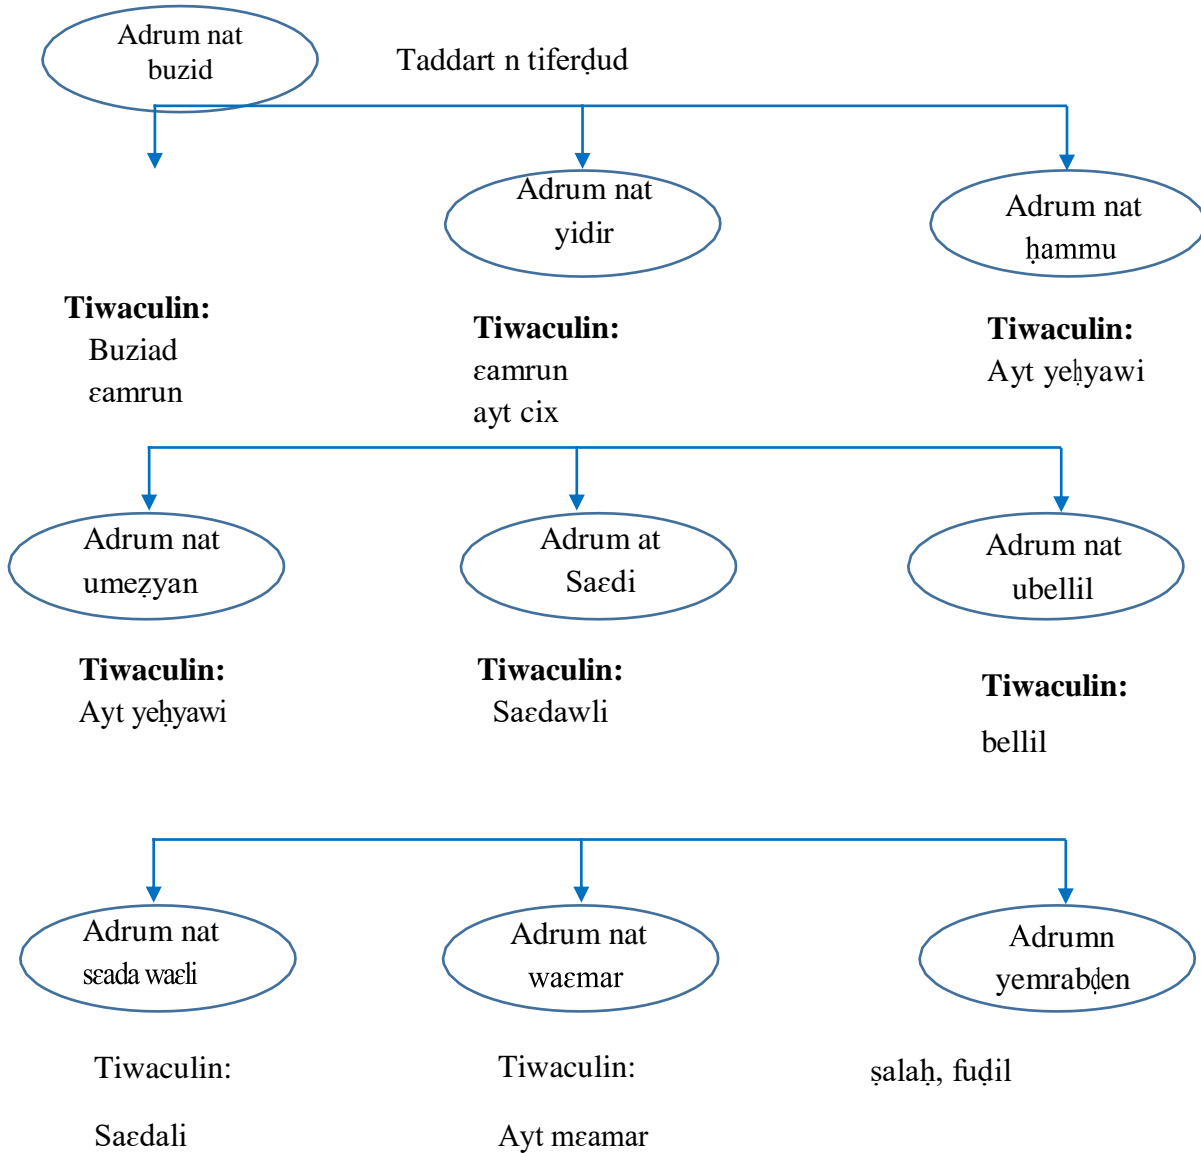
Adrum nat buzid

Taddart n tiferḍud

Adrum nat yidir

Adrum nat ḥammu

**Tiwaculin:**
Buziad
ɛamrun

**Tiwaculin:**
ɛamrun
ayt cix

**Tiwaculin:**
Ayt yeḥyawi

Adrum nat umeẓyan

Adrum at Saɛdi

Adrum nat ubellil

**Tiwaculin:**
Ayt yeḥyawi

**Tiwaculin:**
Saɛdawli

**Tiwaculin:**
bellil

Adrum nat sɛada waɛli

Adrum nat waɛmar

Adrumn yemrabḍen

Tiwaculin:
Saɛdali

Tiwaculin:
Ayt mɛamar

ṣalaḥ, fuḍil